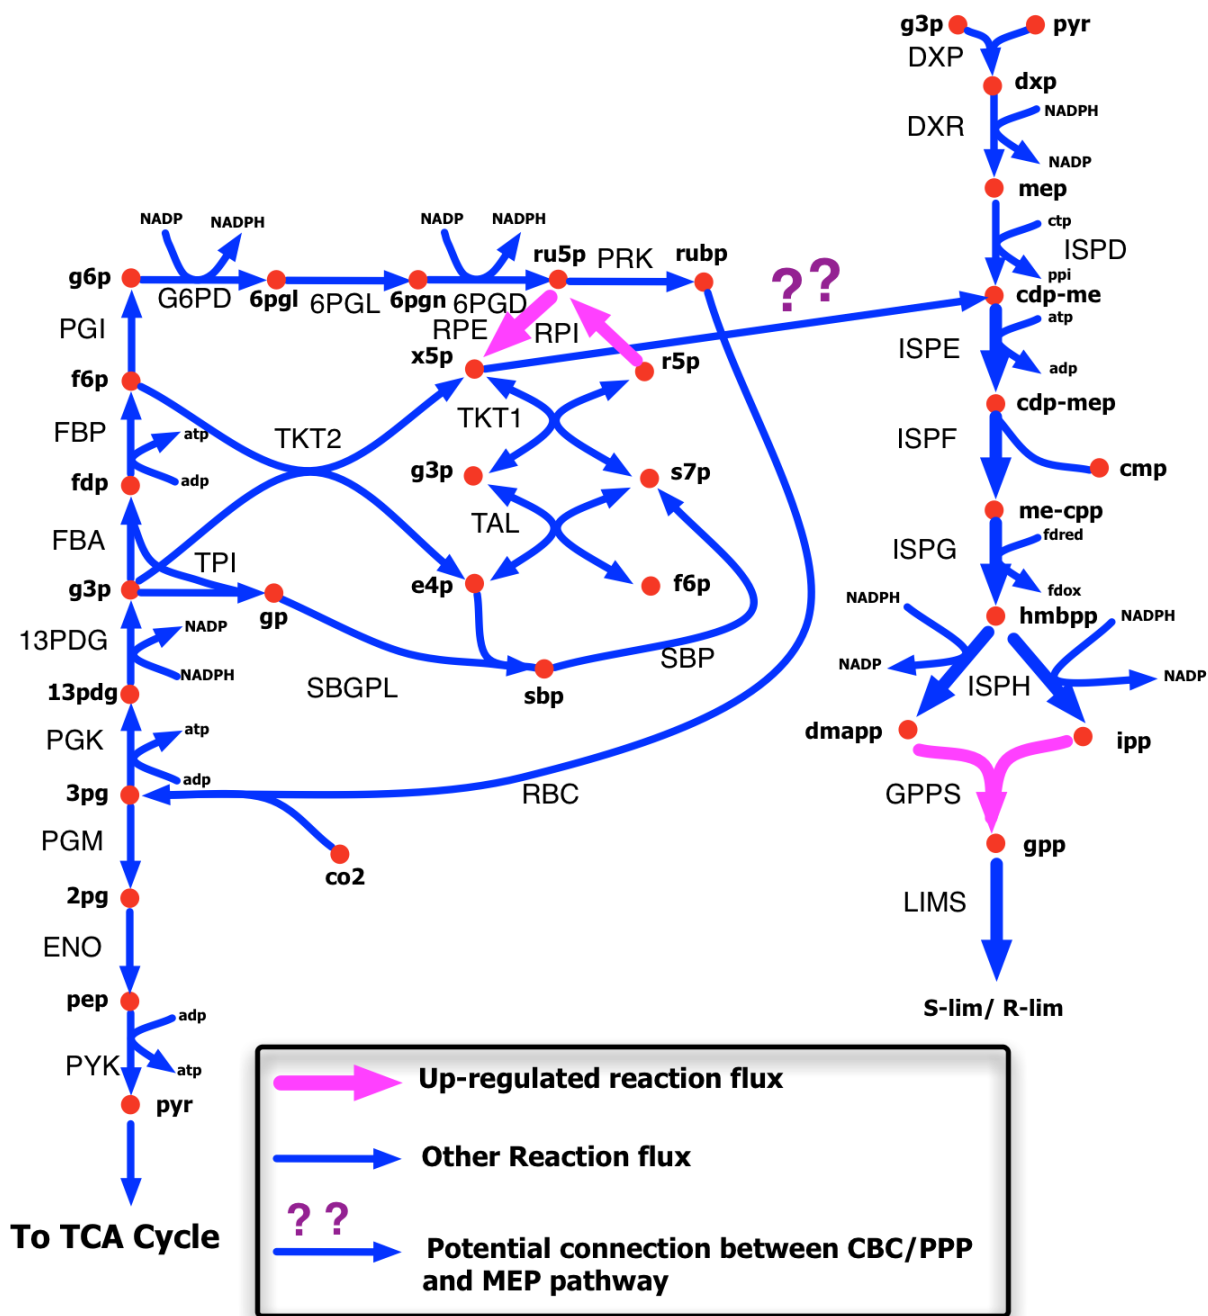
g3p
pyr
DXP
dxp
DXR
NADPH
NADP
mep
ctp
ISPD
ppi
NADP
NADPH
NADP
NADPH
g6p
G6PD
6pgl
6PGL
6pgn
6PGD
ru5p
PRK
rubp
??
cdp-me
atp
PGI
RPE
RPI
x5p
r5p
ISPE
adp
f6p
cdp-mep
FBP
atp
TKT2
TKT1
ISPF
fdp
adp
g3p
s7p
cmp
TAL
me-cpp
FBA
fdred
ISPG
TPI
e4p
f6p
g3p
gp
fdox
NADPH
hmbpp
NADPH
13PDG
NADP
NADP
NADP
ISPH
SBP
NADPH
13pdg
SBGPL
sbp
dmapp
ipp
PGK
atp
adp
GPPS
3pg
RBC
PGM
co2
gpp
2pg
LIMS
ENO
pep
S-lim/ R-lim
adp
PYK
atp
pyr
To TCA Cycle
Up-regulated reaction flux
Other Reaction flux
? ?
Potential connection between CBC/PPP and MEP pathway